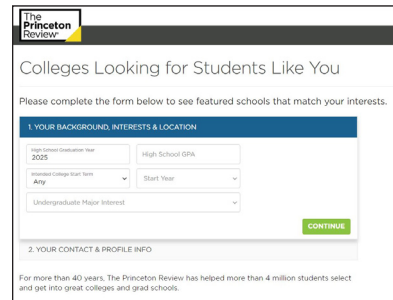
The Princeton Review®

Colleges Looking for Students Like You

Please complete the form below to see featured schools that match your interests.

1. YOUR BACKGROUND, INTERESTS & LOCATION

High School Graduation Year
2025

High School GPA

Intended College Start Term
Any

Start Year

Undergraduate Major Interest

CONTINUE

2. YOUR CONTACT & PROFILE INFO

For more than 40 years, The Princeton Review has helped more than 4 million students select and get into great colleges and grad schools.